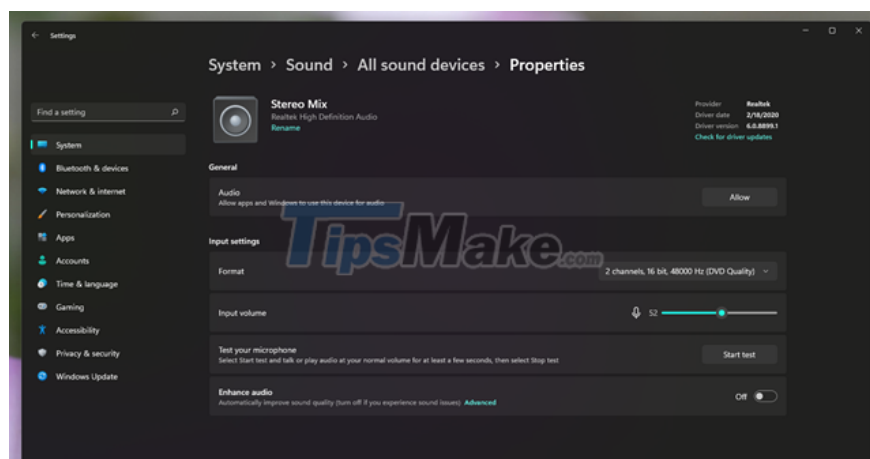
Settings

System › Sound › All sound devices › Properties

Find a setting

System
Bluetooth & devices
Network & internet
Personalization
Apps
Accounts
Time & language
Gaming
Accessibility
Privacy & security
Windows Update

Stereo Mix
Realtek High Definition Audio
Rename

Provider Realtek
Driver date 2/18/2020
Driver version 6.0.8899.1
Check for driver updates

General

Audio
Allow apps and Windows to use this device for audio
Allow

Input settings

Format
2 channels, 16 bit, 48000 Hz (DVD Quality)

Input volume
52

Test your microphone
Select Start test and talk or play audio at your normal volume for at least a few seconds, then select Stop test
Start test

Enhance audio
Automatically improve sound quality (turn off if you experience sound issues) Advanced
Off

TipsMake.com